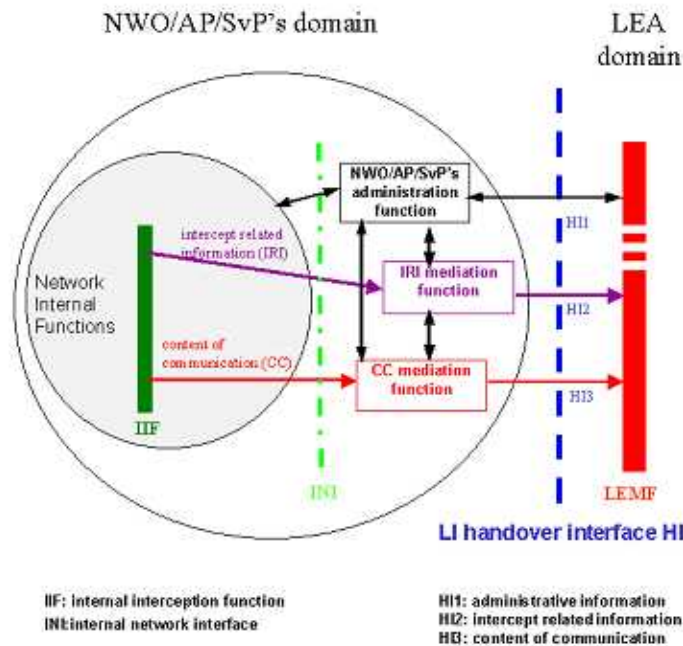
NWO/AP/SvP's domain

LEA domain

NWO/AP/SvP's administration function

HI1

intercept related information (IRI)

Network Internal Functions

IRI mediation function

HI2

content of communication (CC)

CC mediation function

HI3

IIF

INI

LEMF

LI handover interface HI

IIF: internal interception function
INI:internal network interface

HI1: administrative information
HI2: intercept related information
HI3: content of communication